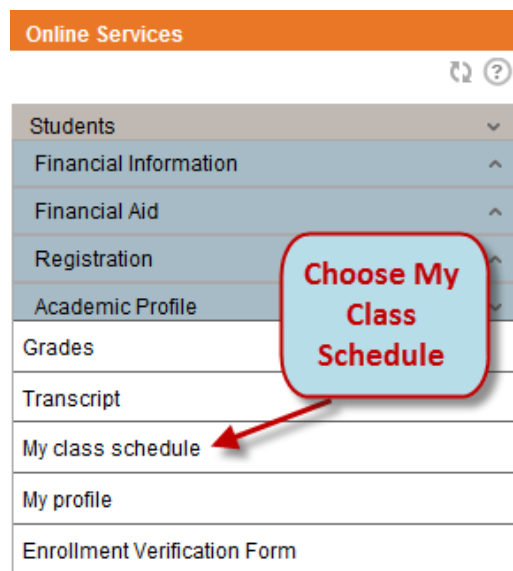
Online Services

Students

Financial Information

Financial Aid

Registration

Academic Profile

Grades

Transcript

My class schedule

My profile

Enrollment Verification Form

Choose My Class Schedule